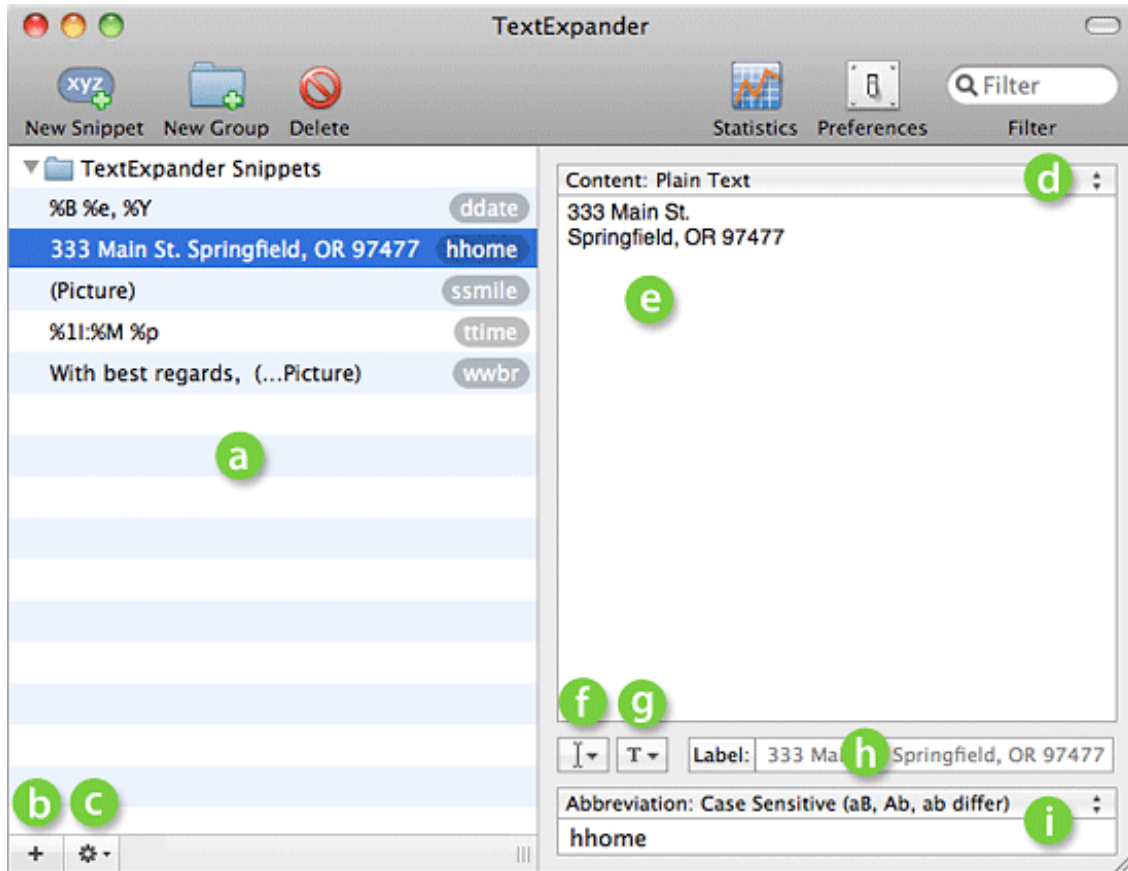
TextExpander

xyz
New Snippet New Group Delete

Statistics Preferences Filter
Filter

TextExpander Snippets

%B %e, %Y ddate
333 Main St. Springfield, OR 97477 hhome
(Picture) ssmile
%1I:%M %p ttime
With best regards, (...Picture) wwbr

a

b c
+

Content: Plain Text
d

333 Main St.
Springfield, OR 97477

e

f g
T
Label: 333 Ma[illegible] h Springfield, OR 97477

Abbreviation: Case Sensitive (aB, Ab, ab differ)
i
hhome